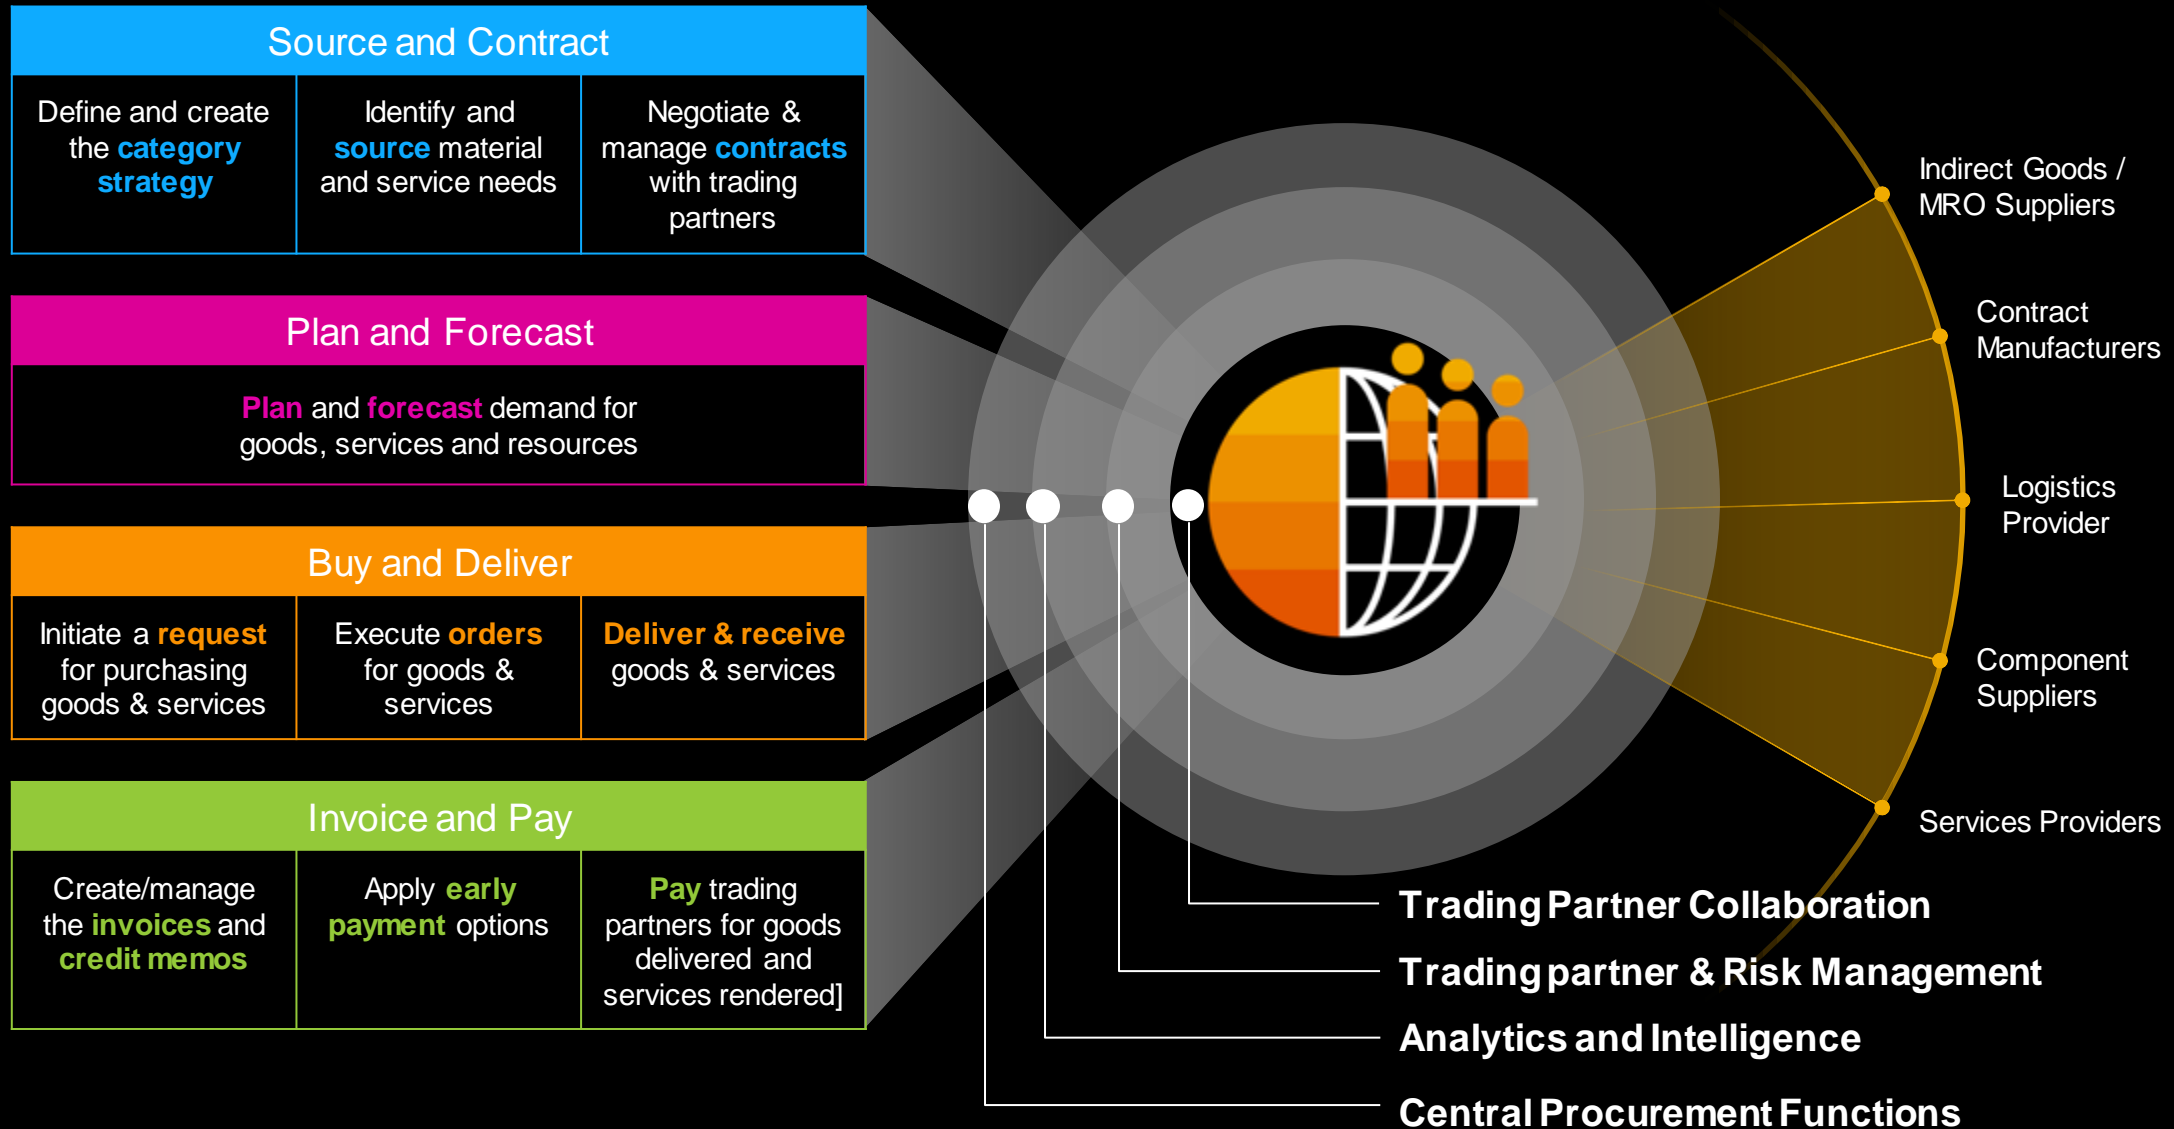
Source and Contract

| Define and create the category strategy | Identify and source material and service needs | Negotiate & manage contracts with trading partners |
|---|---|---|

Plan and Forecast

Plan and forecast demand for goods, services and resources

Buy and Deliver

| Initiate a request for purchasing goods & services | Execute orders for goods & services | Deliver & receive goods & services |
|---|---|---|

Invoice and Pay

| Create/manage the invoices and credit memos | Apply early payment options | Pay trading partners for goods delivered and services rendered] |
|---|---|---|

Indirect Goods / MRO Suppliers

Contract Manufacturers

Logistics Provider

Component Suppliers

Services Providers

Trading Partner Collaboration

Trading partner & Risk Management

Analytics and Intelligence

Central Procurement Functions